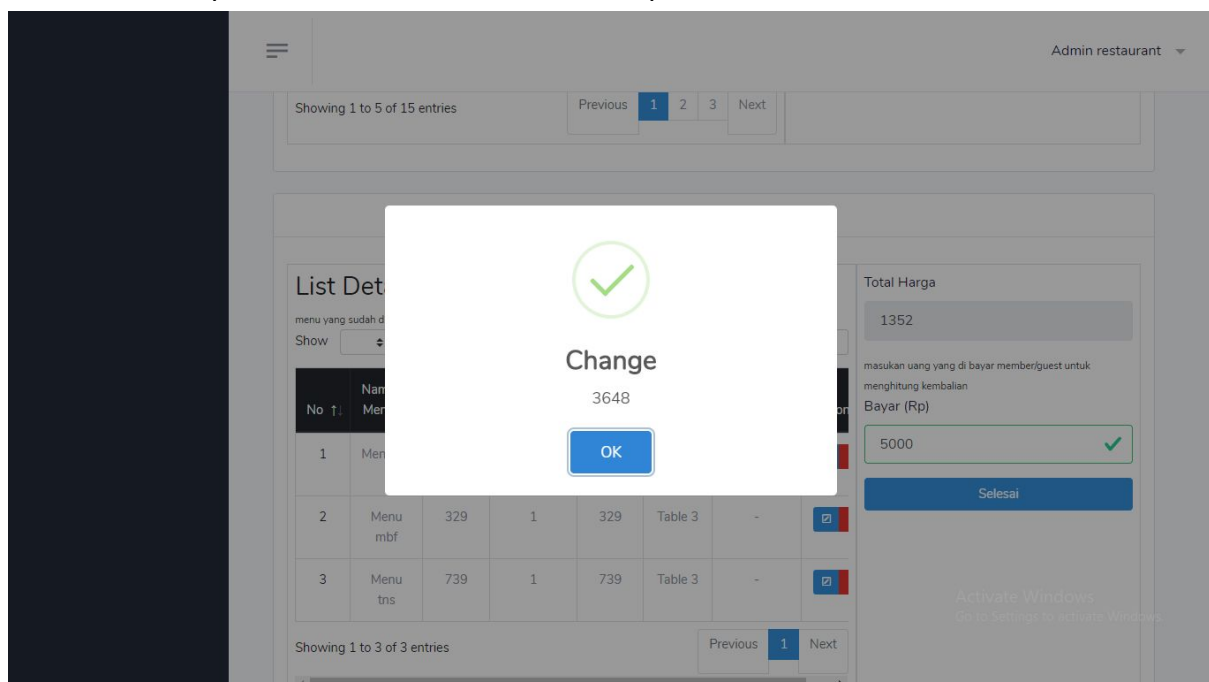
Admin restaurant

Showing 1 to 5 of 15 entries

Previous 1 2 3 Next

List Det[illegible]

menu yang sudah d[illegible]

Show

| No ↑↓ | Nam Men | | | | | | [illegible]on |
|---|---|---|---|---|---|---|---|
| 1 | Men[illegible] | | | | | | |
| 2 | Menu mbf | 329 | 1 | 329 | Table 3 | - | |
| 3 | Menu tns | 739 | 1 | 739 | Table 3 | - | |

Showing 1 to 3 of 3 entries

Previous 1 Next

Change

3648

OK

Total Harga

1352

masukan uang yang di bayar member/guest untuk menghitung kembalian

Bayar (Rp)

5000

Selesai

Activate Windows
Go to Settings to activate Windows.